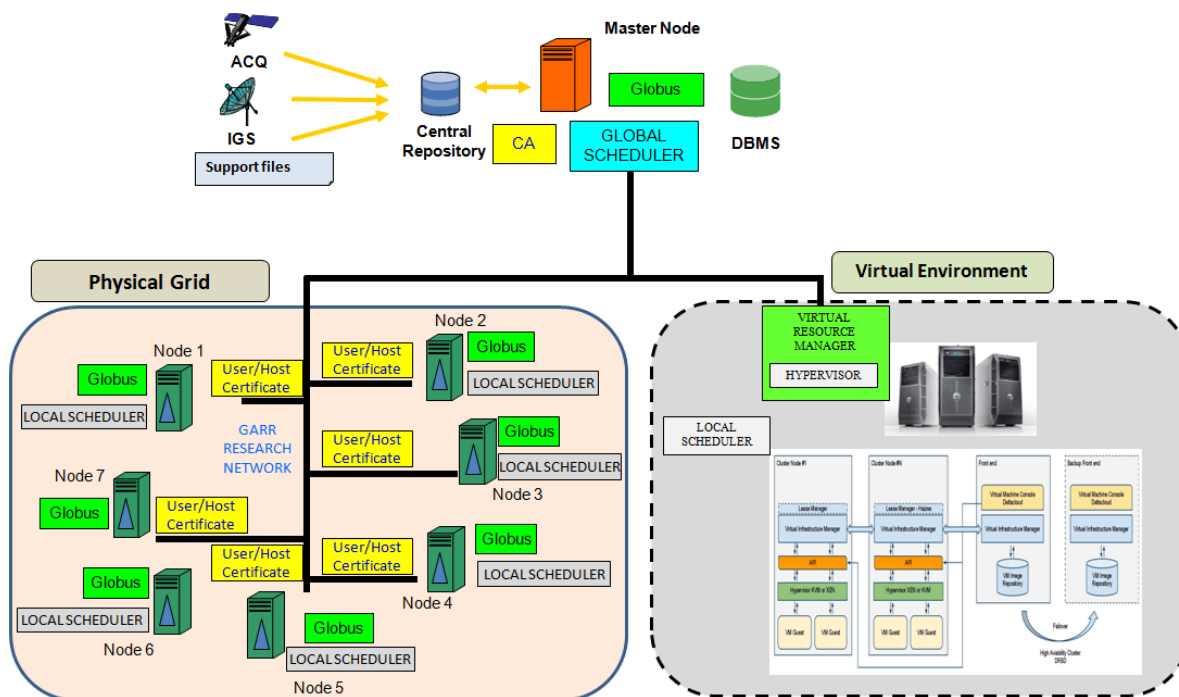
ACQ

IGS

Support files

Central Repository

CA

Master Node

Globus

GLOBAL SCHEDULER

DBMS

Physical Grid

Virtual Environment

Node 1

Globus

LOCAL SCHEDULER

User/Host Certificate

GARR RESEARCH NETWORK

Node 2

User/Host Certificate

Globus

LOCAL SCHEDULER

User/Host Certificate

Globus

LOCAL SCHEDULER

Node 3

Node 7

Globus

User/Host Certificate

User/Host Certificate

User/Host Certificate

Globus

LOCAL SCHEDULER

Node 4

Globus

LOCAL SCHEDULER

Node 6

Globus

LOCAL SCHEDULER

Node 5

VIRTUAL RESOURCE MANAGER

HYPERVISOR

LOCAL SCHEDULER

Cluster Node #1

Cluster Node #N

Front end

Backup Front end

Lease Manager

Lease Manager - Haizea

Virtual Infrastructure Manager

Virtual Infrastructure Manager

Virtual Machine Console Deltacloud

Virtual Machine Console Deltacloud

Virtual Infrastructure Manager

Virtual Infrastructure Manager

API

API

Hypervisor KVM or XEN

Hypervisor XEN or KVM

VM Image Repository

VM Image Repository

VM Guest

VM Guest

VM Guest

VM Guest

Failover

High Availability Cluster DRBD